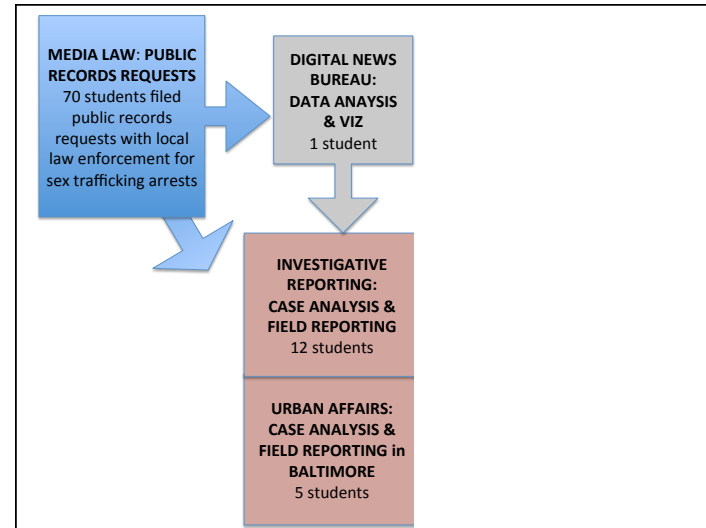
MEDIA LAW: PUBLIC RECORDS REQUESTS
70 students filed public records requests with local law enforcement for sex trafficking arrests

DIGITAL NEWS BUREAU: DATA ANAYSIS & VIZ
1 student

INVESTIGATIVE REPORTING: CASE ANALYSIS & FIELD REPORTING
12 students

URBAN AFFAIRS: CASE ANALYSIS & FIELD REPORTING in BALTIMORE
5 students